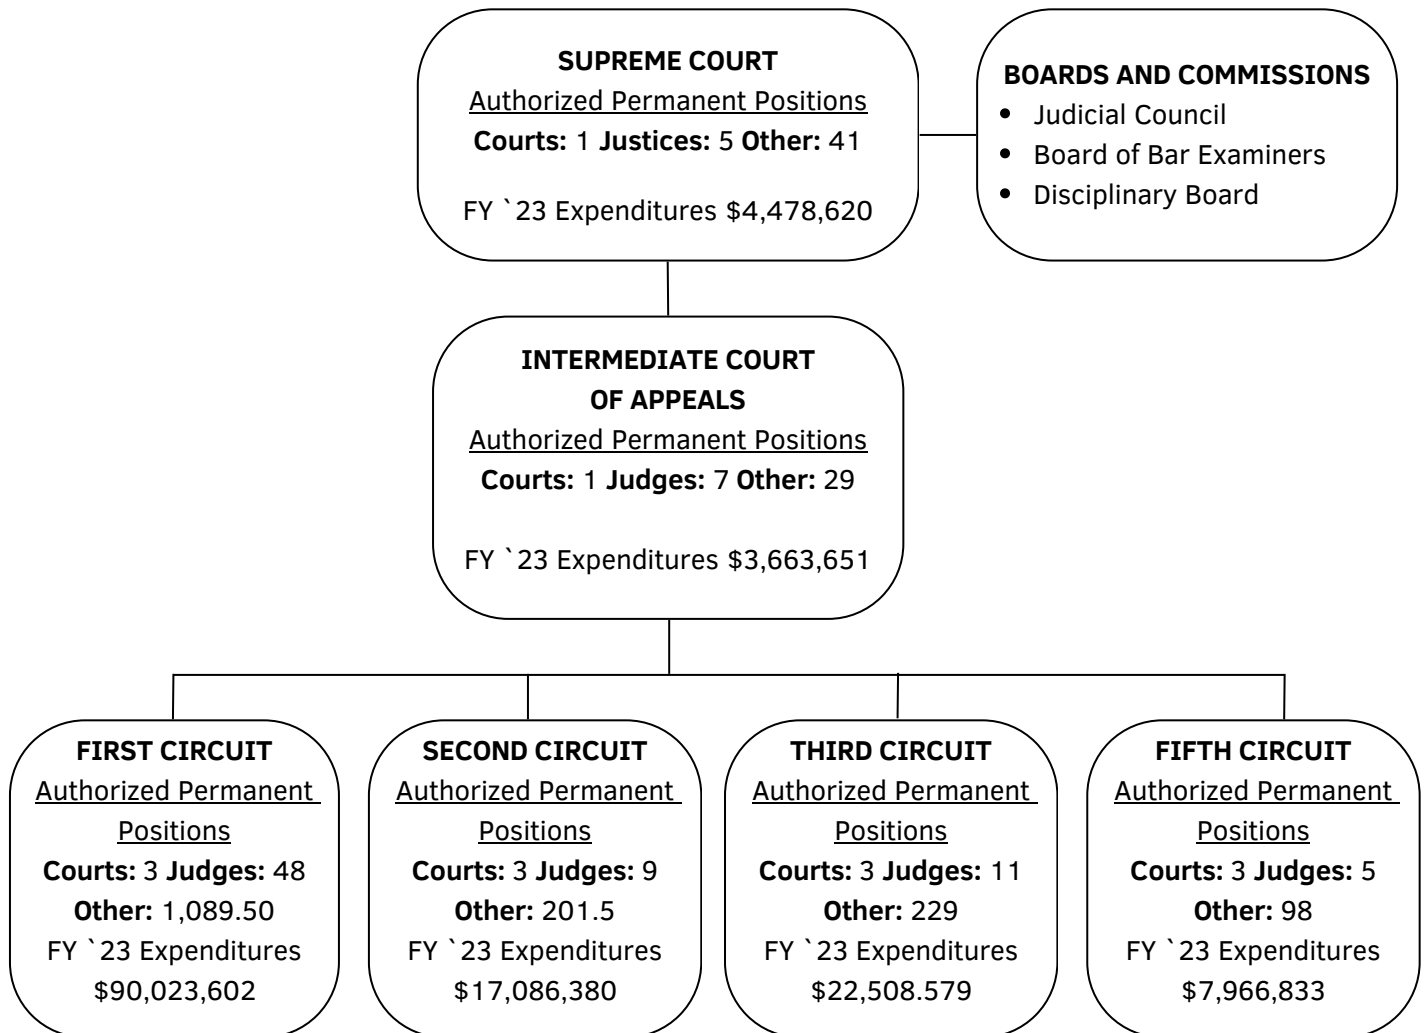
**SUPREME COURT**
Authorized Permanent Positions
**Courts:** 1 **Justices:** 5 **Other:** 41

FY `23 Expenditures $4,478,620

**BOARDS AND COMMISSIONS**
- Judicial Council
- Board of Bar Examiners
- Disciplinary Board

**INTERMEDIATE COURT OF APPEALS**
Authorized Permanent Positions
**Courts:** 1 **Judges:** 7 **Other:** 29

FY `23 Expenditures $3,663,651

**FIRST CIRCUIT**
Authorized Permanent Positions
**Courts:** 3 **Judges:** 48
**Other:** 1,089.50
FY `23 Expenditures
$90,023,602

**SECOND CIRCUIT**
Authorized Permanent Positions
**Courts:** 3 **Judges:** 9
**Other:** 201.5
FY `23 Expenditures
$17,086,380

**THIRD CIRCUIT**
Authorized Permanent Positions
**Courts:** 3 **Judges:** 11
**Other:** 229
FY `23 Expenditures
$22,508.579

**FIFTH CIRCUIT**
Authorized Permanent Positions
**Courts:** 3 **Judges:** 5
**Other:** 98
FY `23 Expenditures
$7,966,833